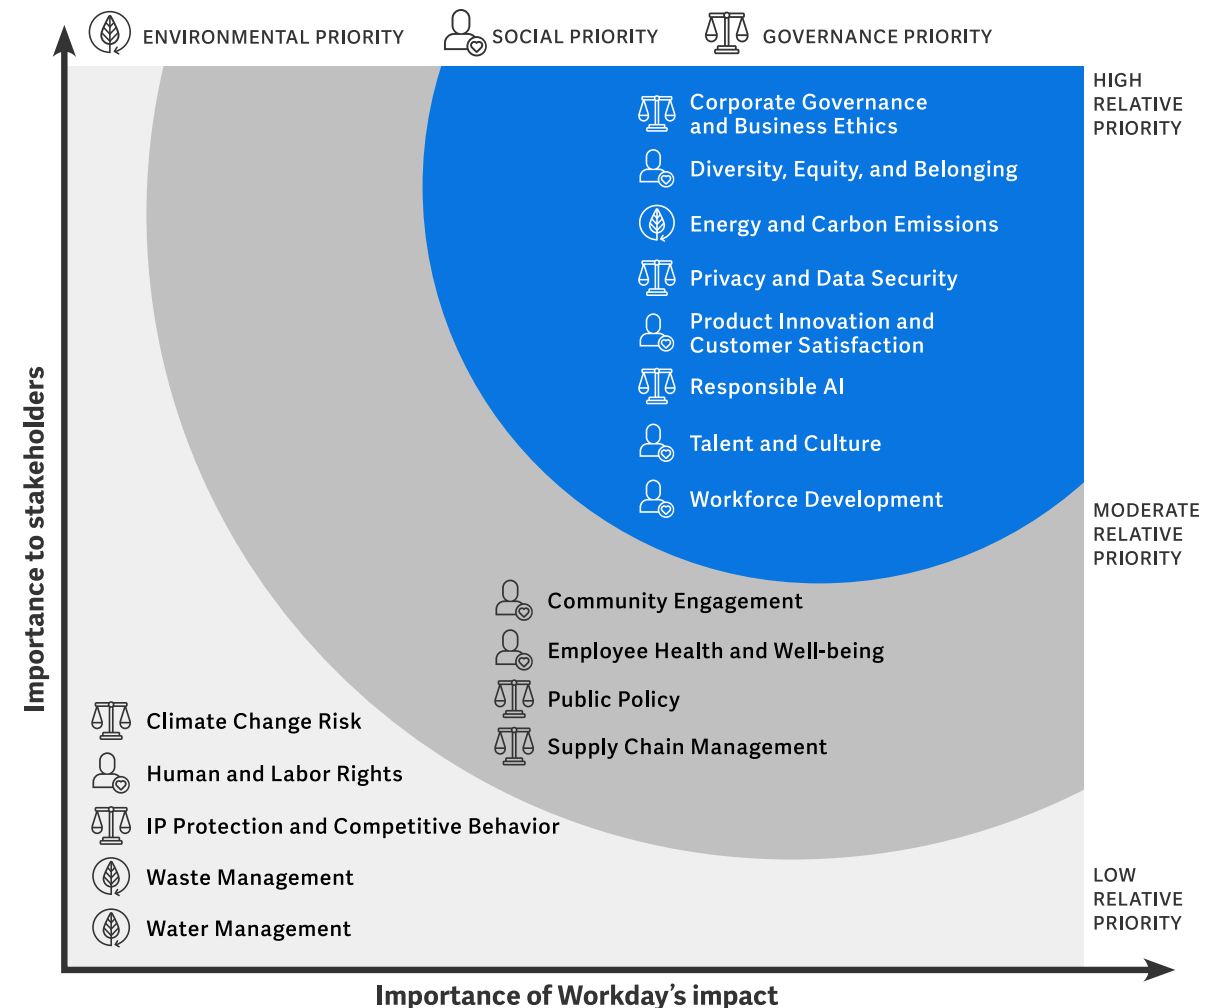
ENVIRONMENTAL PRIORITY SOCIAL PRIORITY GOVERNANCE PRIORITY

Corporate Governance and Business Ethics
Diversity, Equity, and Belonging
Energy and Carbon Emissions
Privacy and Data Security
Product Innovation and Customer Satisfaction
Responsible AI
Talent and Culture
Workforce Development

HIGH RELATIVE PRIORITY

MODERATE RELATIVE PRIORITY

Community Engagement
Employee Health and Well-being
Public Policy
Supply Chain Management

Climate Change Risk
Human and Labor Rights
IP Protection and Competitive Behavior
Waste Management
Water Management

LOW RELATIVE PRIORITY

Importance to stakeholders

Importance of Workday's impact